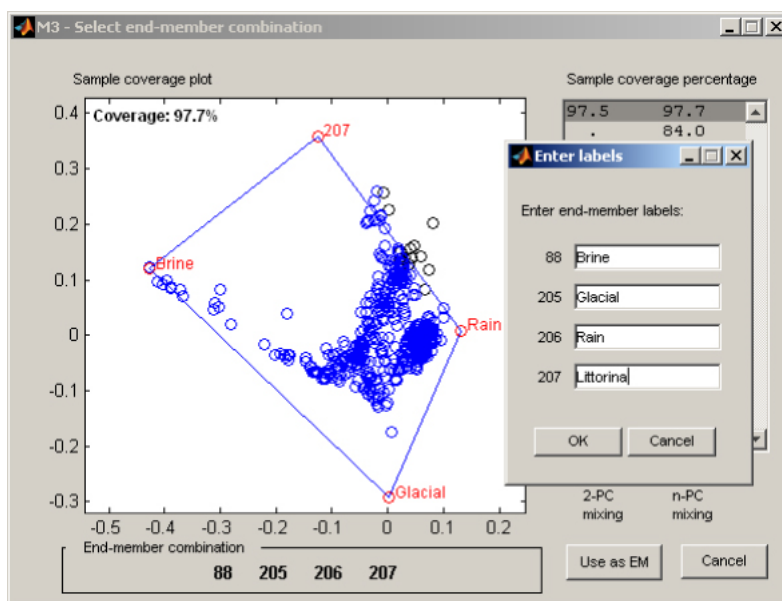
M3 - Select end-member combination

Sample coverage plot

Coverage: 97.7%

207

Brine

Rain

Glacial

0.4
0.3
0.2
0.1
0
-0.1
-0.2
-0.3

-0.5 -0.4 -0.3 -0.2 -0.1 0 0.1 0.2

End-member combination

88 205 206 207

Sample coverage percentage

| 97.5 | 97.7 |
|---|---|
| . | 84.0 |

Enter labels

Enter end-member labels:

88 Brine
205 Glacial
206 Rain
207 Littorina

OK Cancel

2-PC mixing

n-PC mixing

Use as EM

Cancel